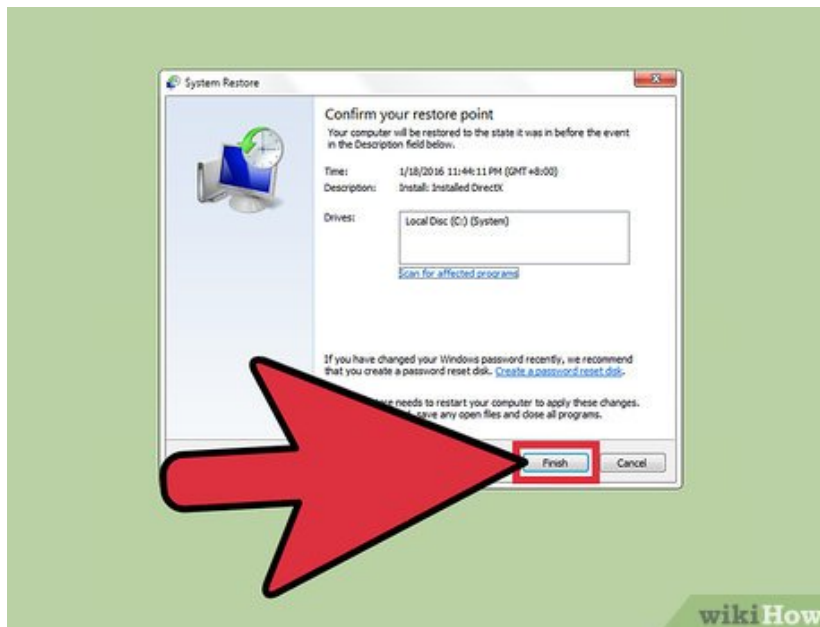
System Restore

Confirm your restore point

Your computer will be restored to the state it was in before the event in the Description field below.

Time: 1/18/2016 11:44:11 PM (GMT+8:00)
Description: Install: Installed DirectX

Drives: Local Disc (C:) (System)

Scan for affected programs

If you have changed your Windows password recently, we recommend that you create a password reset disk. Create a password reset disk.

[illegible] needs to restart your computer to apply these changes. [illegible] save any open files and close all programs.

Finish

Cancel

wikiHow